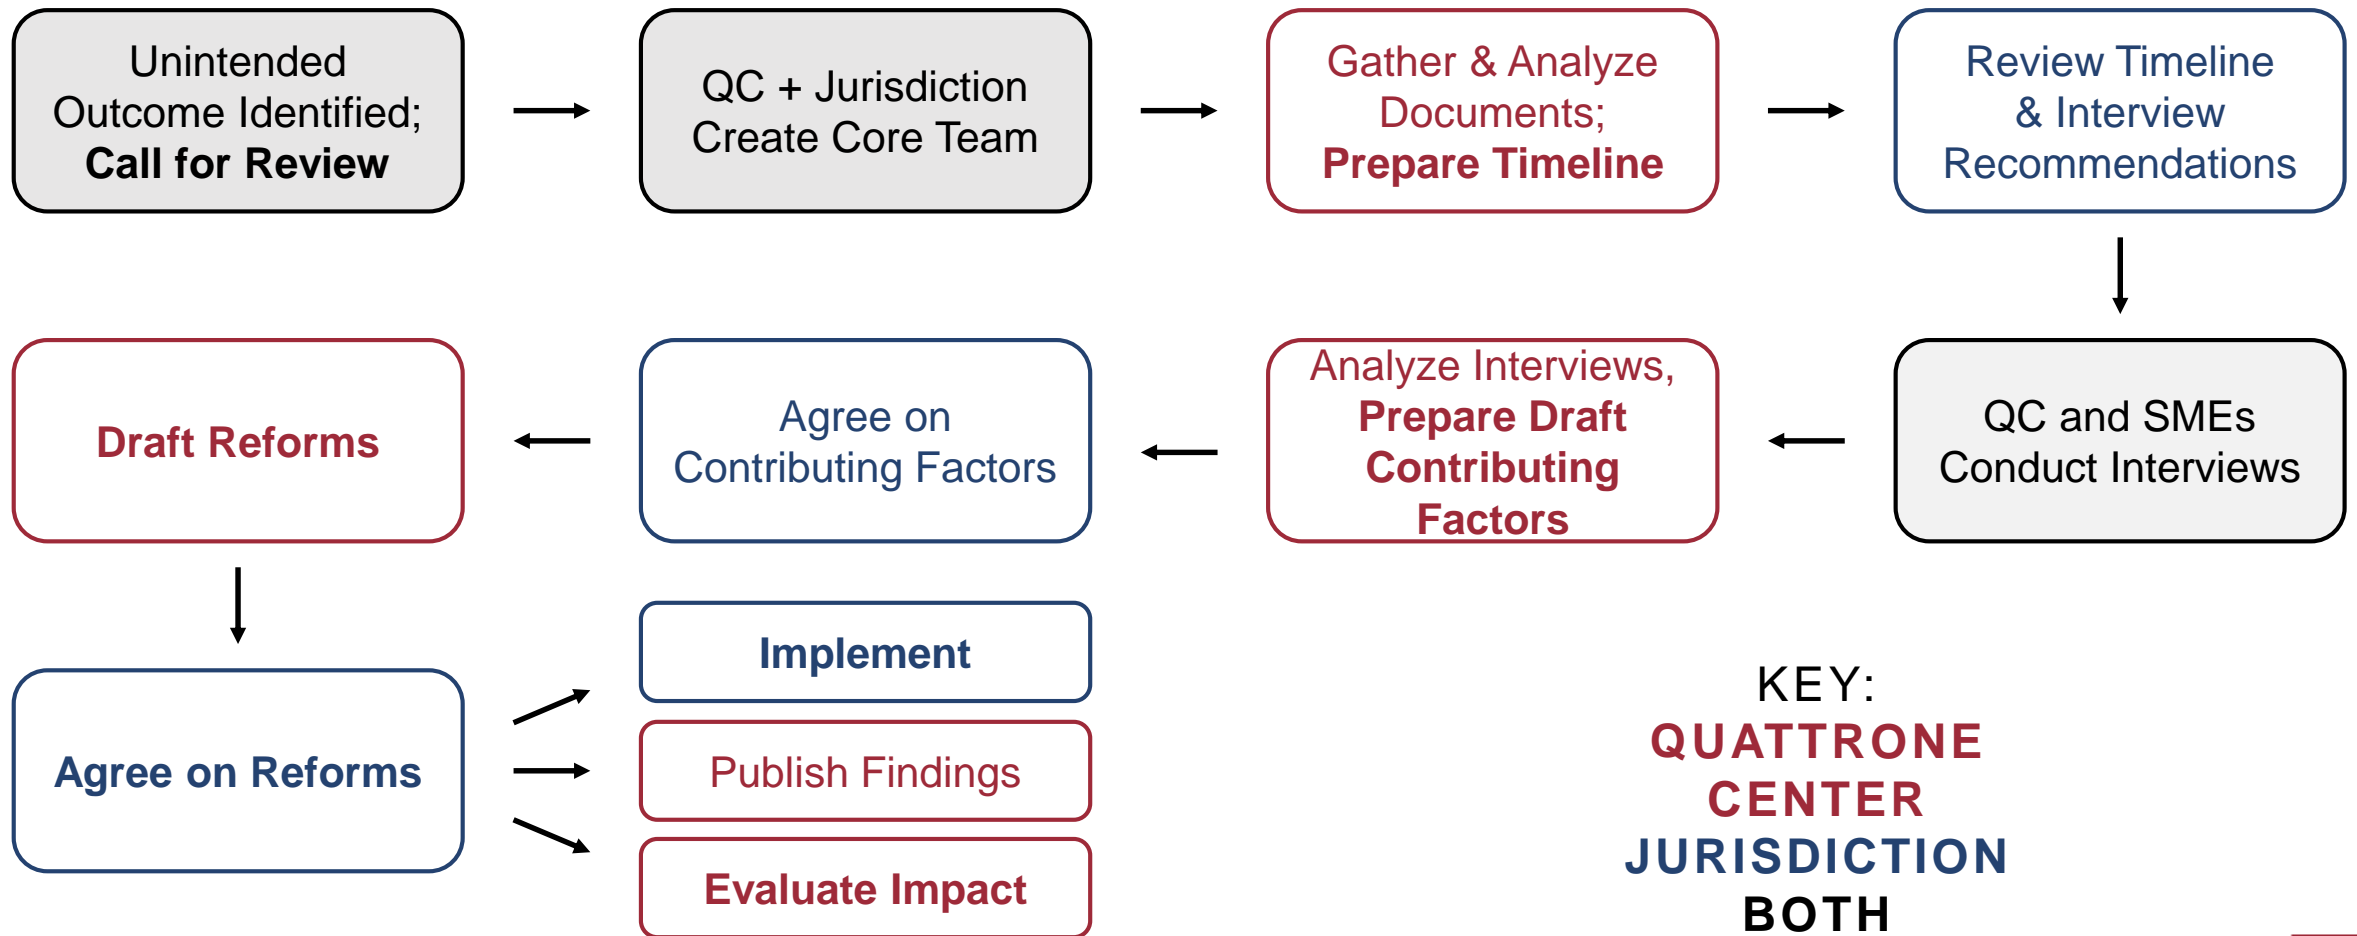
Unintended Outcome Identified; Call for Review

QC + Jurisdiction Create Core Team

Gather & Analyze Documents; Prepare Timeline

Review Timeline & Interview Recommendations

QC and SMEs Conduct Interviews

Analyze Interviews, Prepare Draft Contributing Factors

Agree on Contributing Factors

Draft Reforms

Agree on Reforms

Implement

Publish Findings

Evaluate Impact

KEY:
QUATTRONE CENTER
JURISDICTION
BOTH